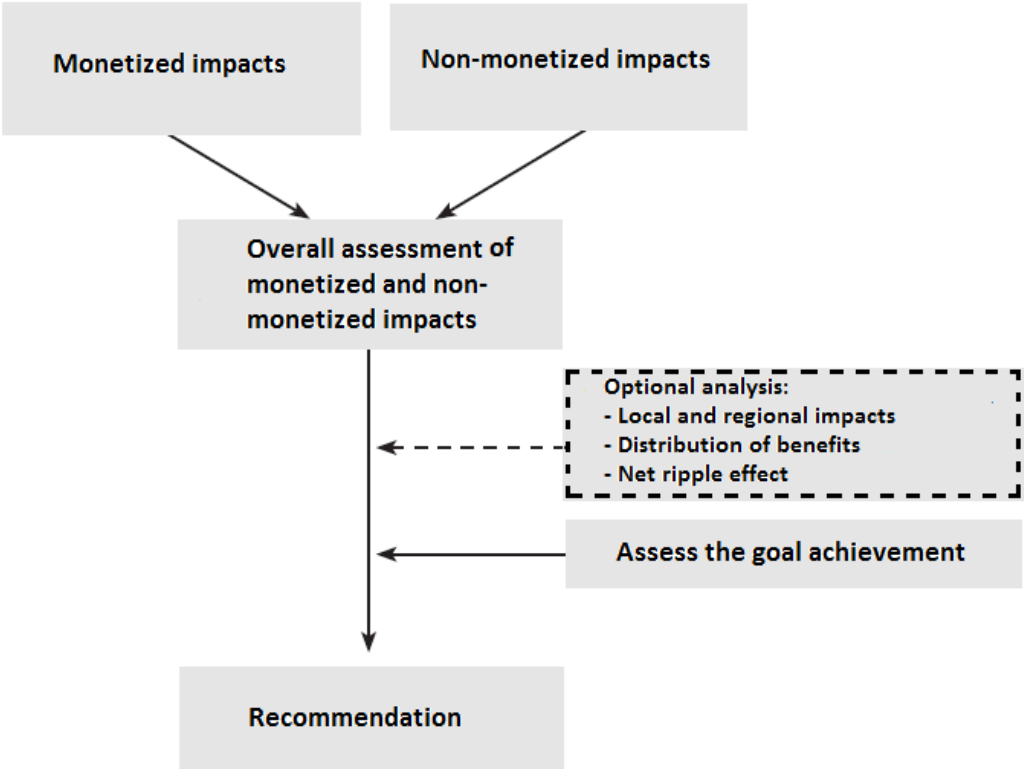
Monetized impacts

Non-monetized impacts

Overall assessment of monetized and non-monetized impacts

Optional analysis:
- Local and regional impacts
- Distribution of benefits
- Net ripple effect

Assess the goal achievement

Recommendation